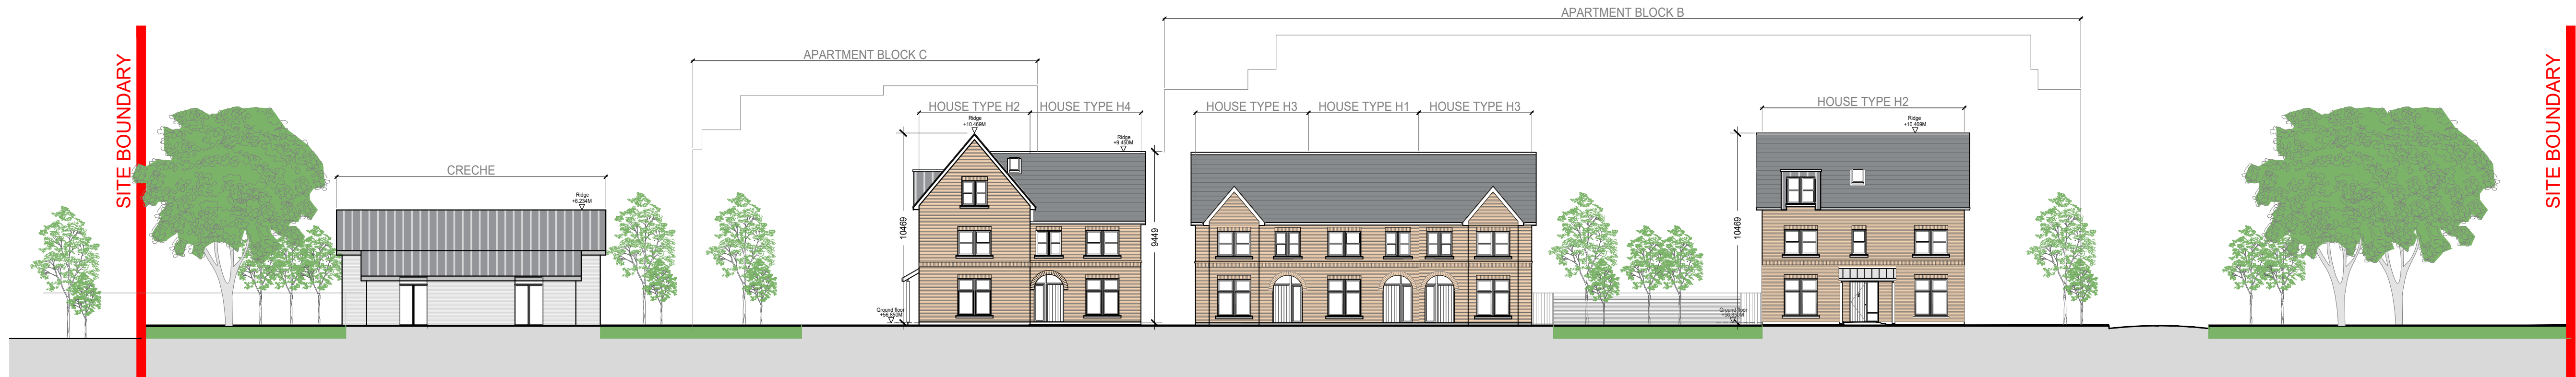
APARTMENT BLOCK B

APARTMENT BLOCK C

SITE BOUNDARY

CRECHE

Ridge +6.234M

HOUSE TYPE H2

Ridge +10.469M

HOUSE TYPE H4

Ridge +9.450M

10469

9449

Ground floor +0.000M

HOUSE TYPE H3

HOUSE TYPE H1

HOUSE TYPE H3

HOUSE TYPE H2

Ridge +10.469M

10469

Ground floor +0.000M

SITE BOUNDARY